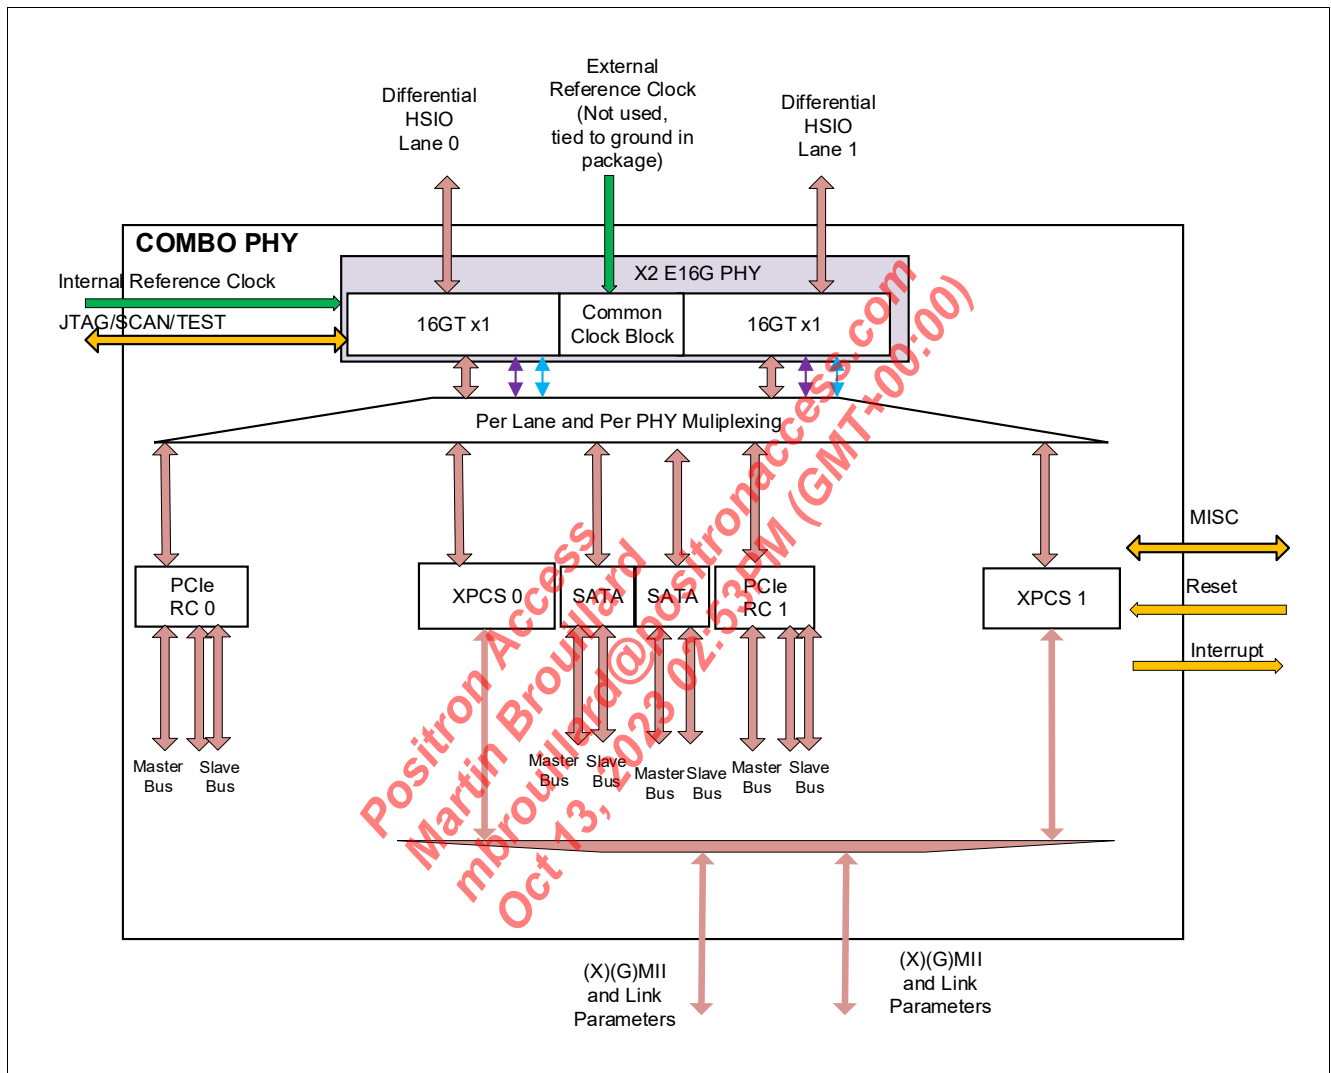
External Reference Clock (Not used, tied to ground in package)

Differential HSIO Lane 0

Differential HSIO Lane 1

COMBO PHY

Internal Reference Clock

JTAG/SCAN/TEST

X2 E16G PHY

16GT x1

Common Clock Block

16GT x1

Per Lane and Per PHY Muliplexing

MISC

Reset

Interrupt

PCIe RC 0

XPCS 0

SATA

SATA

PCIe RC 1

XPCS 1

Master Bus

Slave Bus

Master Bus

Slave Bus

Master Bus

Slave Bus

Master Bus

Slave Bus

(X)(G)MII and Link Parameters

(X)(G)MII and Link Parameters

Positron Access
Martin Broullard
mbroullard@positronaccess.com
Oct 13, 2023 02:53PM (GMT+00:00)